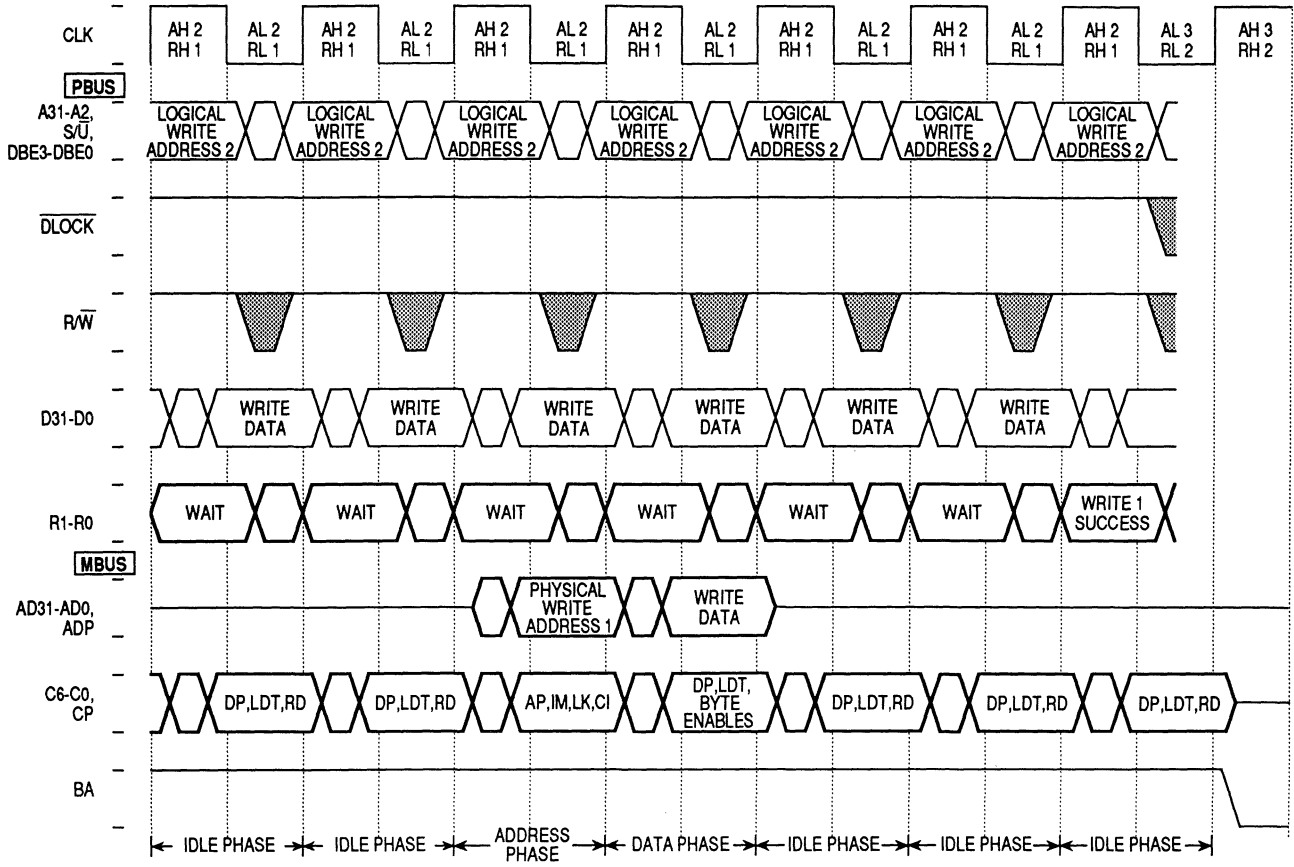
CLK

AH 2 RH 1 | AL 2 RL 1 | AH 2 RH 1 | AL 2 RL 1 | AH 2 RH 1 | AL 2 RL 1 | AH 2 RH 1 | AL 2 RL 1 | AH 2 RH 1 | AL 2 RL 1 | AH 2 RH 1 | AL 2 RL 1 | AH 2 RH 1 | AL 3 RL 2 | AH 3 RH 2

PBUS

A31-A2, S/U, DBE3-DBE0

LOGICAL WRITE ADDRESS 2 | LOGICAL WRITE ADDRESS 2 | LOGICAL WRITE ADDRESS 2 | LOGICAL WRITE ADDRESS 2 | LOGICAL WRITE ADDRESS 2 | LOGICAL WRITE ADDRESS 2 | LOGICAL WRITE ADDRESS 2

$\overline{DLOCK}$

R/$\overline{W}$

D31-D0

WRITE DATA | WRITE DATA | WRITE DATA | WRITE DATA | WRITE DATA | WRITE DATA

R1-R0

WAIT | WAIT | WAIT | WAIT | WAIT | WAIT | WRITE 1 SUCCESS

MBUS

AD31-AD0, ADP

PHYSICAL WRITE ADDRESS 1 | WRITE DATA

C6-C0, CP

DP,LDT,RD | DP,LDT,RD | AP,IM,LK,CI | DP,LDT, BYTE ENABLES | DP,LDT,RD | DP,LDT,RD | DP,LDT,RD

BA

IDLE PHASE | IDLE PHASE | ADDRESS PHASE | DATA PHASE | IDLE PHASE | IDLE PHASE | IDLE PHASE